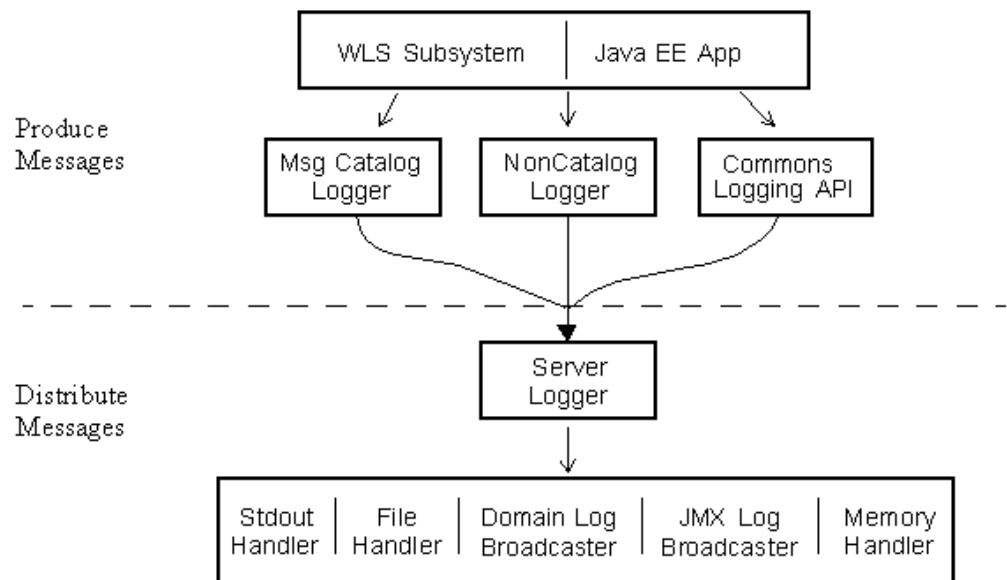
WLS Subsystem | Java EE App

Produce Messages

Msg Catalog Logger

NonCatalog Logger

Commons Logging API

Distribute Messages

Server Logger

Stdout Handler | File Handler | Domain Log Broadcaster | JMX Log Broadcaster | Memory Handler